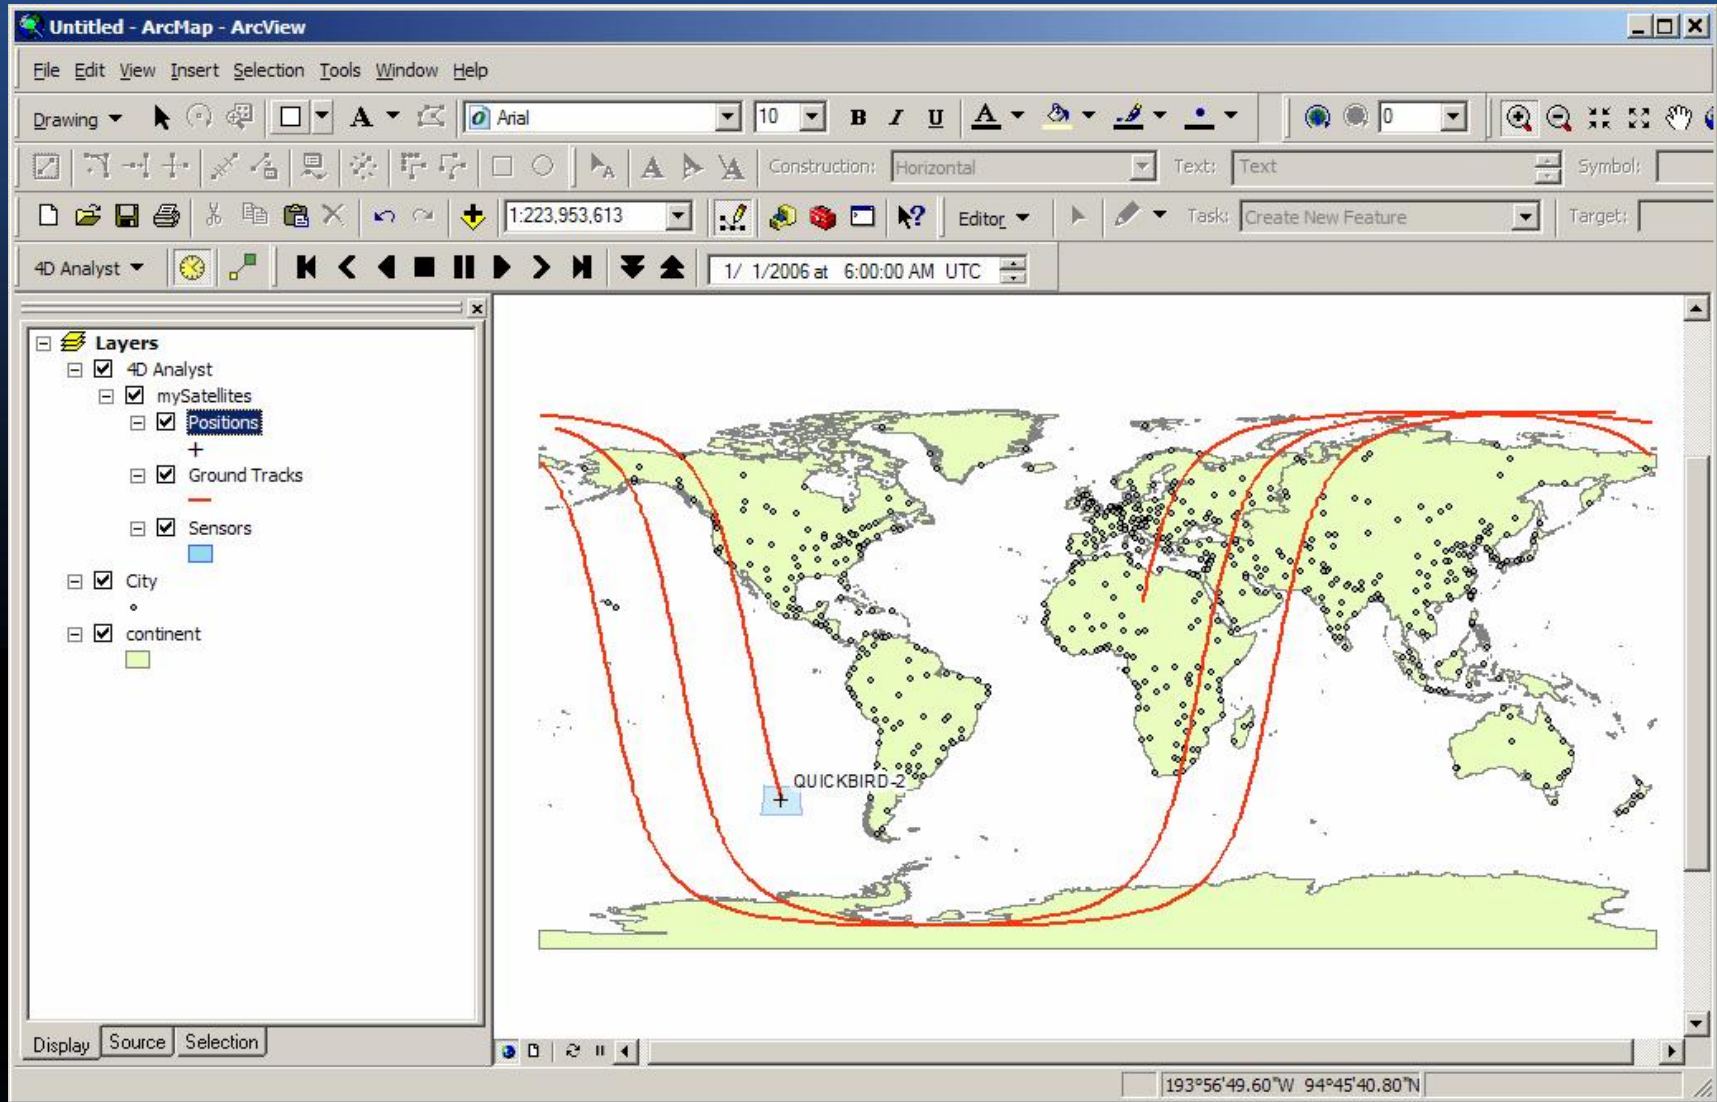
Untitled - ArcMap - ArcView

File Edit View Insert Selection Tools Window Help

Drawing Arial 10 B I U 0

Construction: Horizontal Text: Text Symbol:

1:223,953,613 Editor Task: Create New Feature Target:

4D Analyst 1/ 1/2006 at 6:00:00 AM UTC

Layers
4D Analyst
mySatellites
Positions
Ground Tracks
Sensors
City
continent

QUICKBIRD-2

Display Source Selection

193°56'49.60"W 94°45'40.80"N